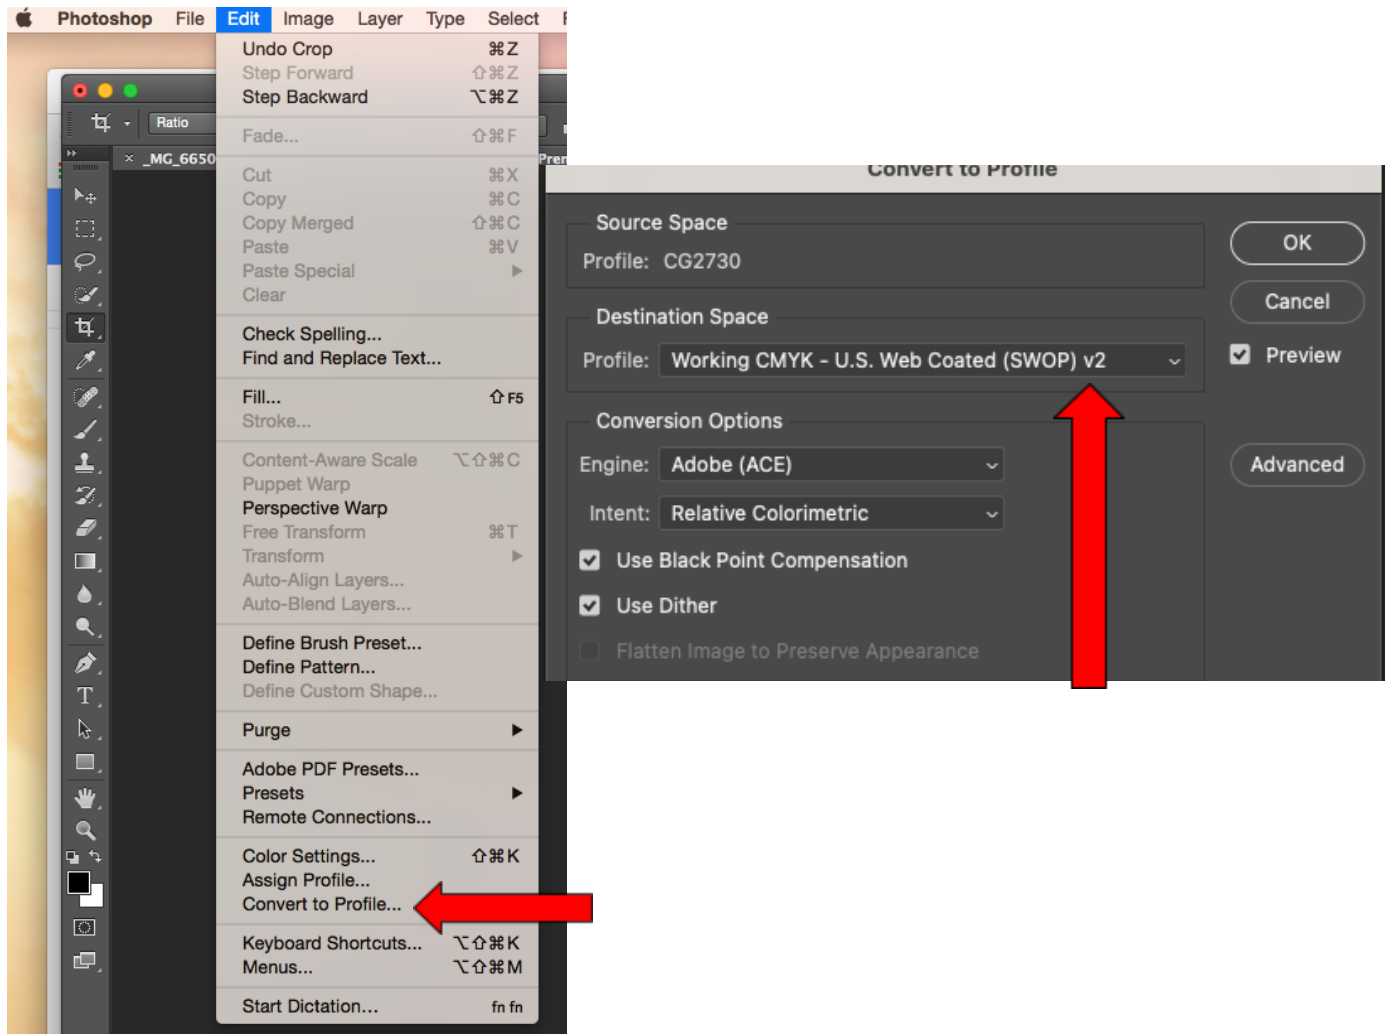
Photoshop File Edit Image Layer Type Select

Ratio

_MG_6650

Pre

Undo Crop ⌘Z
Step Forward ⇧⌘Z
Step Backward ⌥⌘Z

Fade... ⇧⌘F

Cut ⌘X
Copy ⌘C
Copy Merged ⇧⌘C
Paste ⌘V
Paste Special
Clear

Check Spelling...
Find and Replace Text...

Fill... ⇧F5
Stroke...

Content-Aware Scale ⌥⇧⌘C
Puppet Warp
Perspective Warp
Free Transform ⌘T
Transform
Auto-Align Layers...
Auto-Blend Layers...

Define Brush Preset...
Define Pattern...
Define Custom Shape...

Purge

Adobe PDF Presets...
Presets
Remote Connections...

Color Settings... ⇧⌘K
Assign Profile...
Convert to Profile...

Keyboard Shortcuts... ⌥⇧⌘K
Menus... ⌥⇧⌘M

Start Dictation... fn fn

Convert to Profile

Source Space
Profile: CG2730

Destination Space
Profile: Working CMYK - U.S. Web Coated (SWOP) v2

Conversion Options
Engine: Adobe (ACE)
Intent: Relative Colorimetric
Use Black Point Compensation
Use Dither
Flatten Image to Preserve Appearance

OK
Cancel
Preview
Advanced